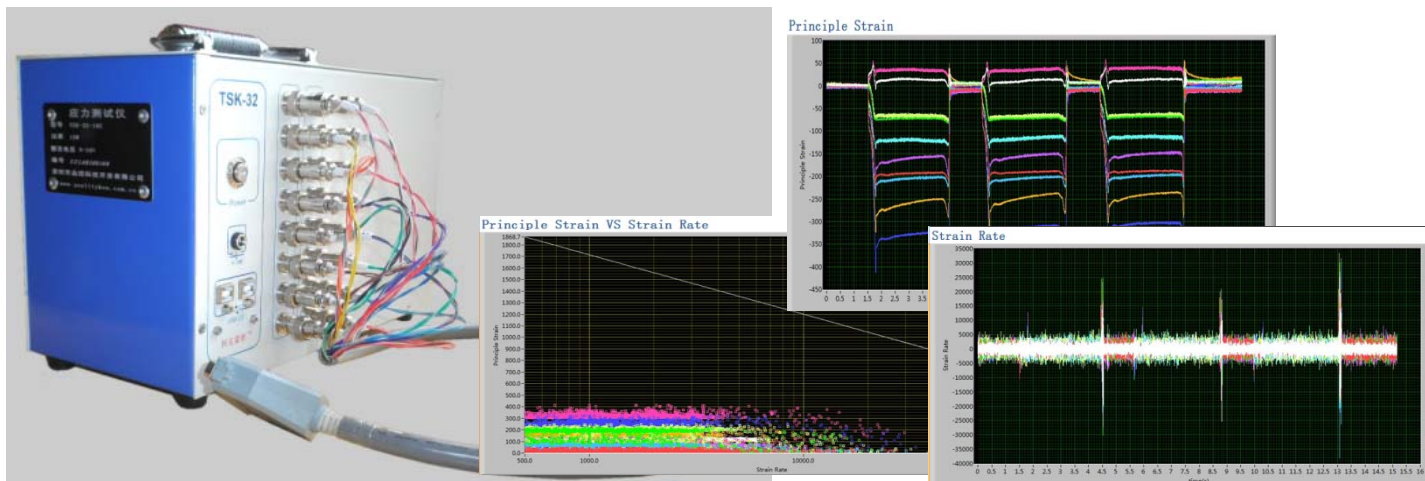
应力测试仪

TSK-32

Power

Principle Strain

100
50
0
-50
-100
-150
-200
-250
-300
-350
-400

Principle Strain

0 0.5 1 1.5 2 2.5 3 3.5

Principle Strain VS Strain Rate

1868.7
1800.0
1700.0
1600.0
1500.0
1400.0
1300.0
1200.0
1100.0
1000.0
900.0
800.0
700.0
600.0
500.0
400.0
300.0
200.0
100.0
0.0

Principle Strain

500.0 1000.0 10000.0

Strain Rate

Strain Rate

35000
30000
25000
20000
15000
10000
5000
0
-5000
-10000
-15000
-20000
-25000
-30000
-35000
-40000

Strain Rate

0 0.5 1 1.5 2 2.5 3 3.5 4 4.5 5 5.5 6 6.5 7 7.5 8 8.5 9 9.5 10 10.5 11 11.5 12 12.5 13 13.5 14 14.5 15 15.5 16